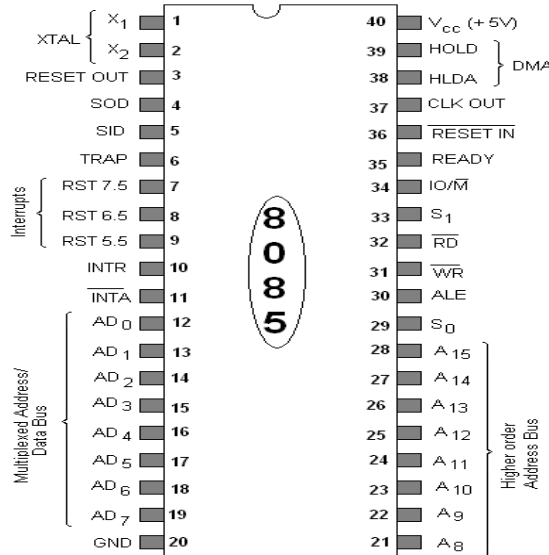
XTAL $X_1$ 1
$X_2$ 2
RESET OUT 3
SOD 4
SID 5
TRAP 6
Interrupts
RST 7.5 7
RST 6.5 8
RST 5.5 9
INTR 10
$\overline{INTA}$ 11
Multiplexed Address/ Data Bus
$AD_0$ 12
$AD_1$ 13
$AD_2$ 14
$AD_3$ 15
$AD_4$ 16
$AD_5$ 17
$AD_6$ 18
$AD_7$ 19
GND 20

8085

40 $V_{cc}$ (+ 5V)
39 HOLD
38 HLDA
DMA
37 CLK OUT
36 $\overline{RESET IN}$
35 READY
34 IO/$\overline{M}$
33 $S_1$
32 $\overline{RD}$
31 $\overline{WR}$
30 ALE
29 $S_0$
28 $A_{15}$
27 $A_{14}$
26 $A_{13}$
25 $A_{12}$
24 $A_{11}$
23 $A_{10}$
22 $A_9$
21 $A_8$
Higher order Address Bus